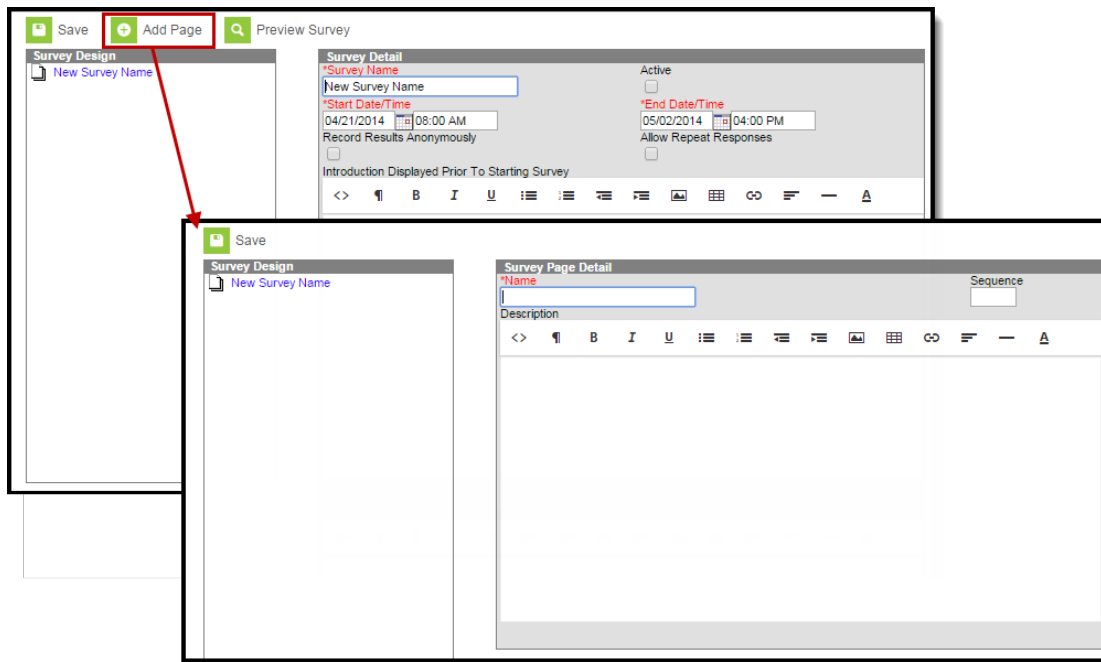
Save Add Page Preview Survey

Survey Design
New Survey Name

Survey Detail
*Survey Name
New Survey Name
Active
*Start Date/Time
04/21/2014 08:00 AM
*End Date/Time
05/02/2014 04:00 PM
Record Results Anonymously
Allow Repeat Responses
Introduction Displayed Prior To Starting Survey
<> ¶ B I U A

Save

Survey Design
New Survey Name

Survey Page Detail
*Name
Sequence
Description
<> ¶ B I U A